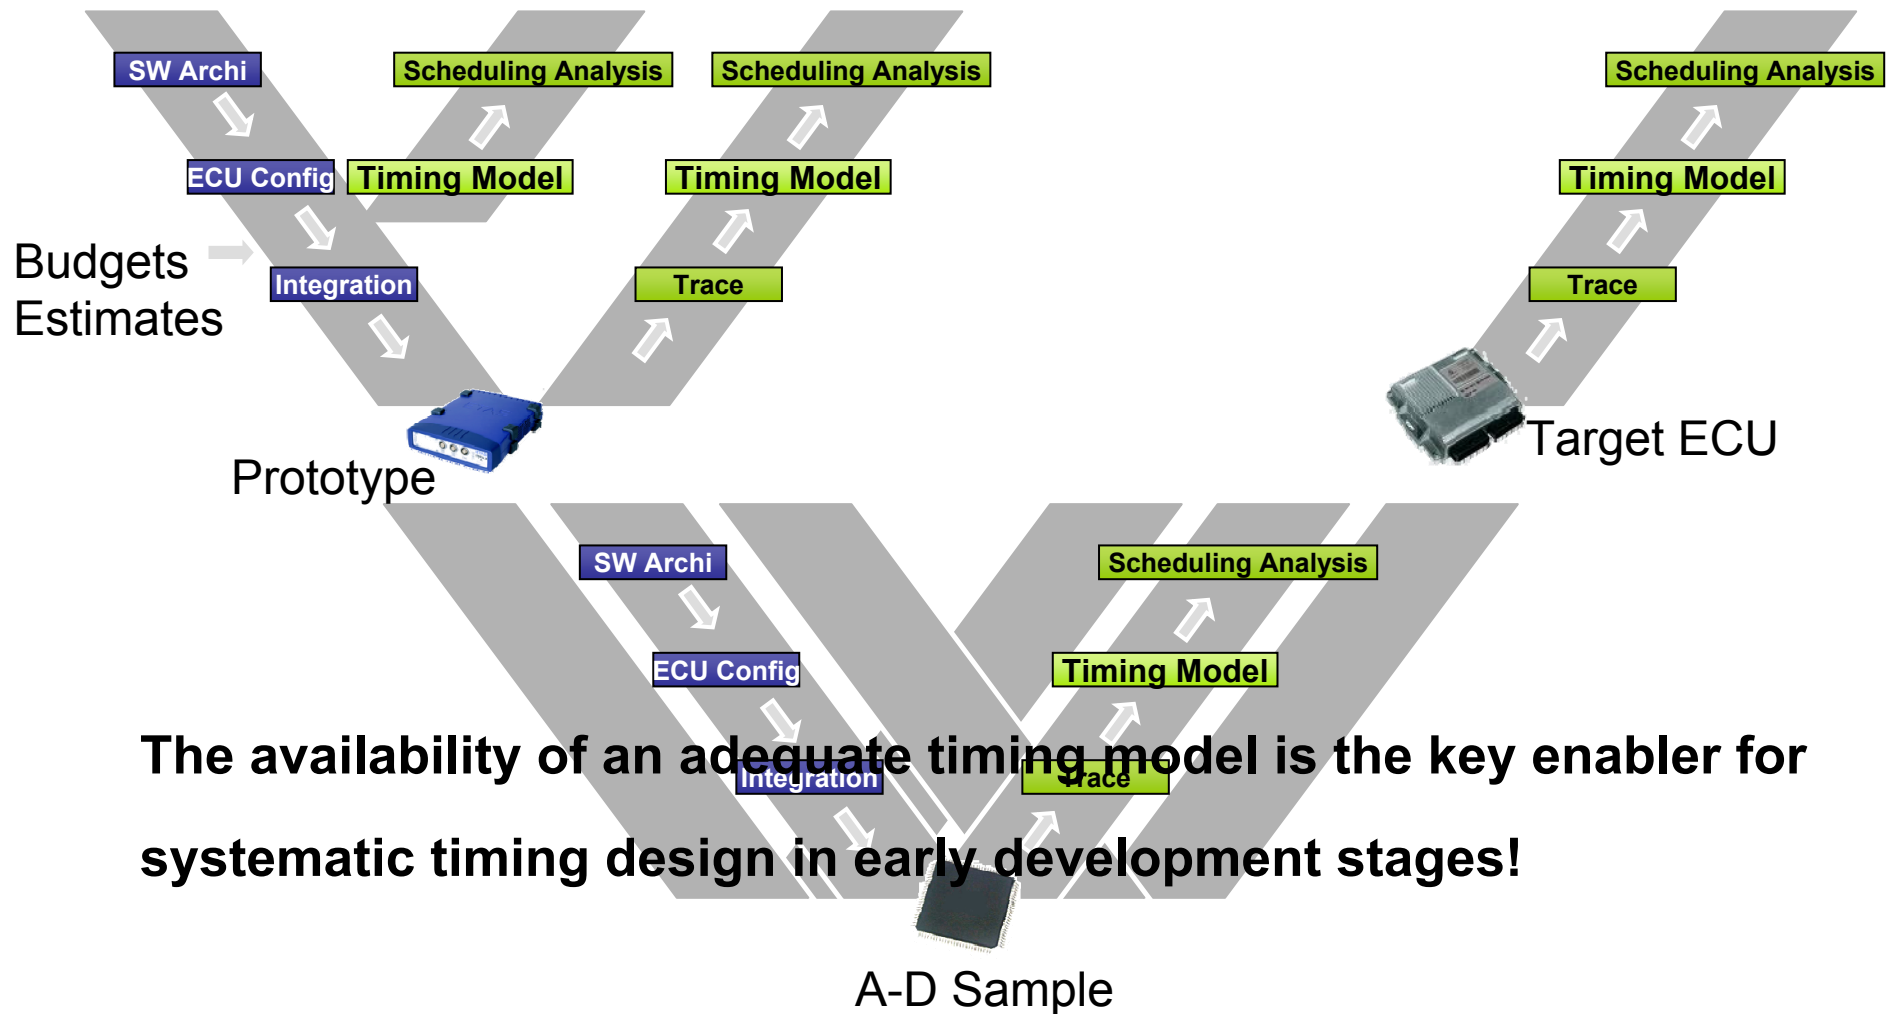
SW Archi

Scheduling Analysis

Scheduling Analysis

Scheduling Analysis

ECU Config

Timing Model

Timing Model

Timing Model

Budgets
Estimates

Integration

Trace

Trace

Prototype

Target ECU

SW Archi

Scheduling Analysis

ECU Config

Timing Model

Integration

Trace

The availability of an adequate timing model is the key enabler for systematic timing design in early development stages!

A-D Sample